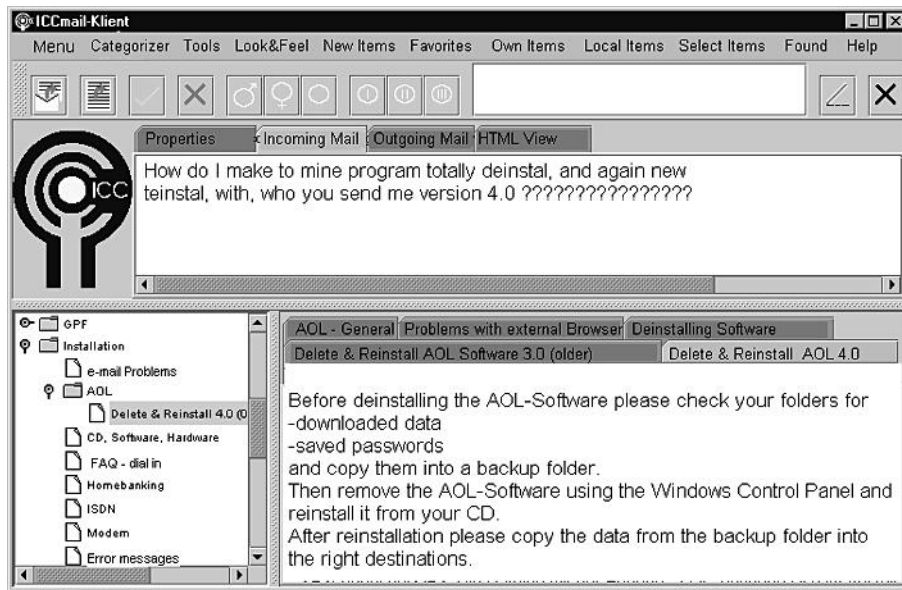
ICCmail-Klient

Menu Categorizer Tools Look&Feel New Items Favorites Own Items Local Items Select Items Found Help

ICC

Properties Incoming Mail Outgoing Mail HTML View

How do I make to mine program totally deinstal, and again new teinstal, with, who you send me version 4.0 ????????????????

GPF
Installation
e-mail Problems
AOL
Delete & Reinstall 4.0 (0
CD, Software, Hardware
FAQ - dial in
Homebanking
ISDN
Modem
Error messages

AOL - General Problems with external Browser Deinstalling Software
Delete & Reinstall AOL Software 3.0 (older) Delete & Reinstall AOL 4.0

Before deinstalling the AOL-Software please check your folders for
-downloaded data
-saved passwords
and copy them into a backup folder.
Then remove the AOL-Software using the Windows Control Panel and reinstall it from your CD.
After reinstallation please copy the data from the backup folder into the right destinations.